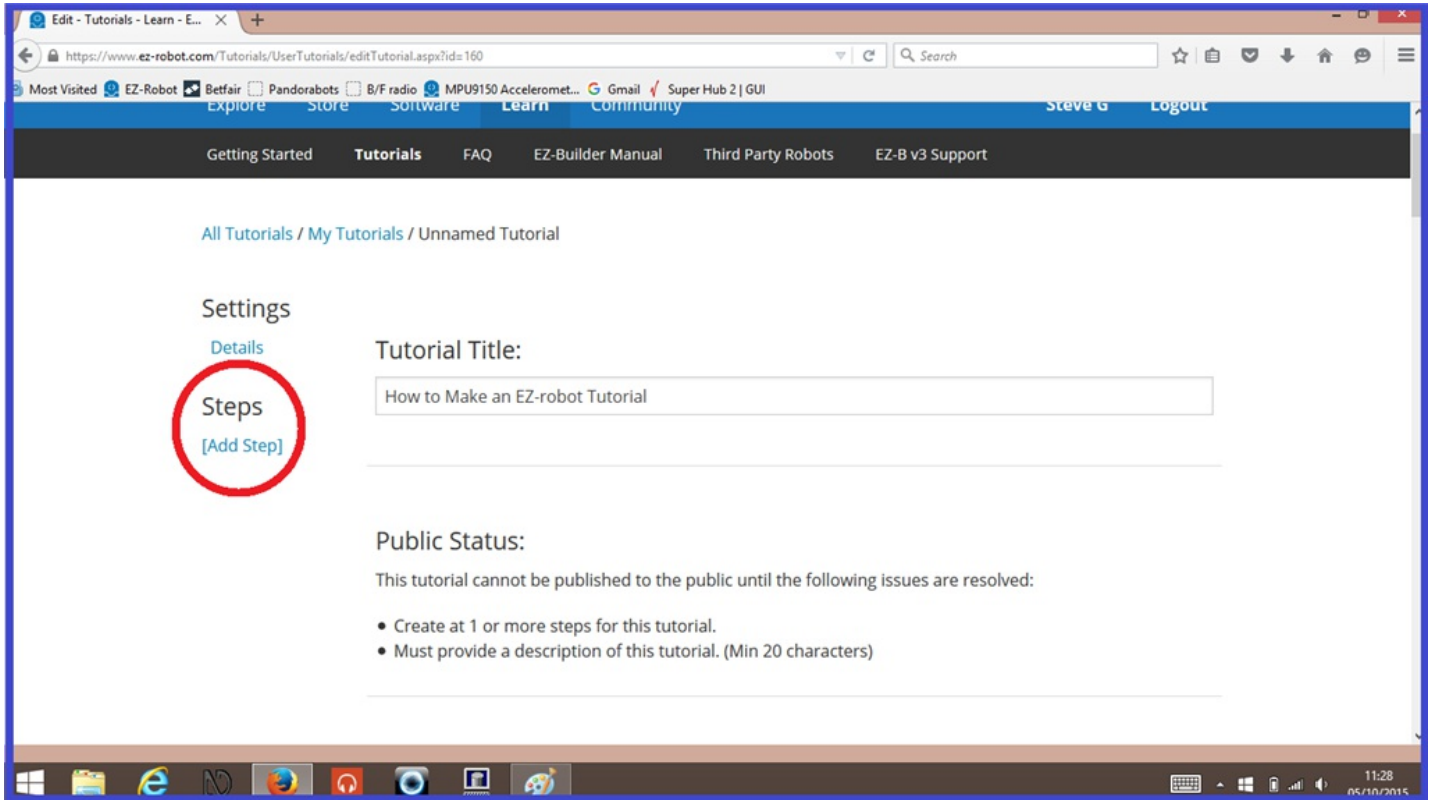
Edit - Tutorials - Learn - E... ×

https://www.ez-robot.com/Tutorials/UserTutorials/editTutorial.aspx?id=160

Search

Most Visited EZ-Robot Betfair Pandorabots B/F radio MPU9150 Acceleromet... Gmail Super Hub 2 | GUI

Explore Store Software Learn Community Steve G Logout

Getting Started Tutorials FAQ EZ-Builder Manual Third Party Robots EZ-B v3 Support

All Tutorials / My Tutorials / Unnamed Tutorial

Settings

Details

Steps

[Add Step]

Tutorial Title:

How to Make an EZ-robot Tutorial

Public Status:

This tutorial cannot be published to the public until the following issues are resolved:

- Create at 1 or more steps for this tutorial.
- Must provide a description of this tutorial. (Min 20 characters)

11:28
05/10/2015